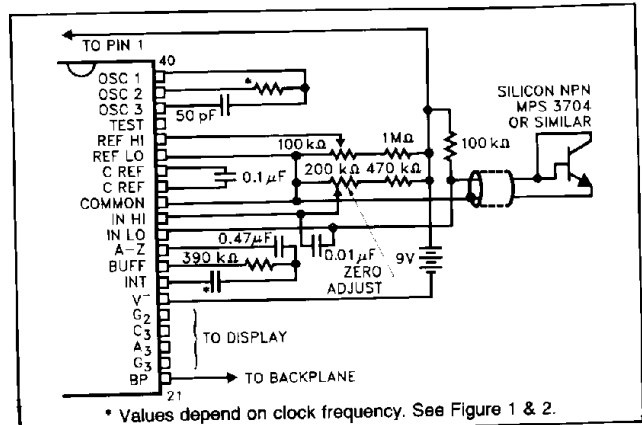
TO PIN 1

40

OSC 1
OSC 2
OSC 3
TEST
REF HI
REF LO
C REF
C REF
COMMON
IN HI
IN LO
A–Z
BUFF
INT
$V^-$
$G_2$
$C_3$
$A_3$
$G_3$
BP

21

*

50 pF

100 kΩ

1MΩ

100 kΩ

SILICON NPN
MPS 3704
OR SIMILAR

0.1 μF

200 kΩ

470 kΩ

0.47μF

0.01μF

390 kΩ

ZERO
ADJUST

9V

*

TO DISPLAY

TO BACKPLANE

* Values depend on clock frequency. See Figure 1 & 2.